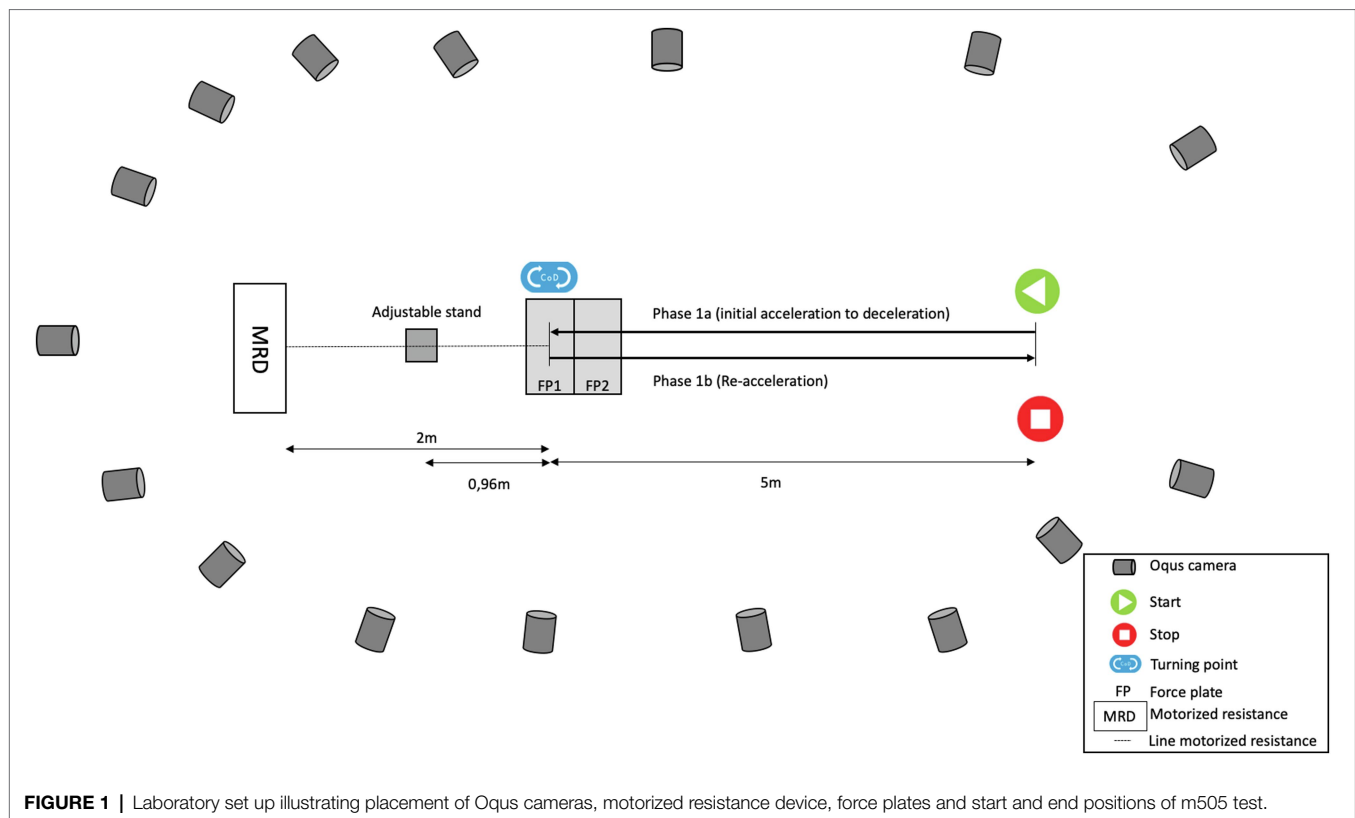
CoD

MRD

Adjustable stand

Phase 1a (initial acceleration to deceleration)

Phase 1b (Re-acceleration)

FP1 FP2

2m

0,96m

5m

Oqus camera
Start
Stop
CoD Turning point
FP Force plate
MRD Motorized resistance
----- Line motorized resistance

**FIGURE 1 |** Laboratory set up illustrating placement of Oqus cameras, motorized resistance device, force plates and start and end positions of m505 test.